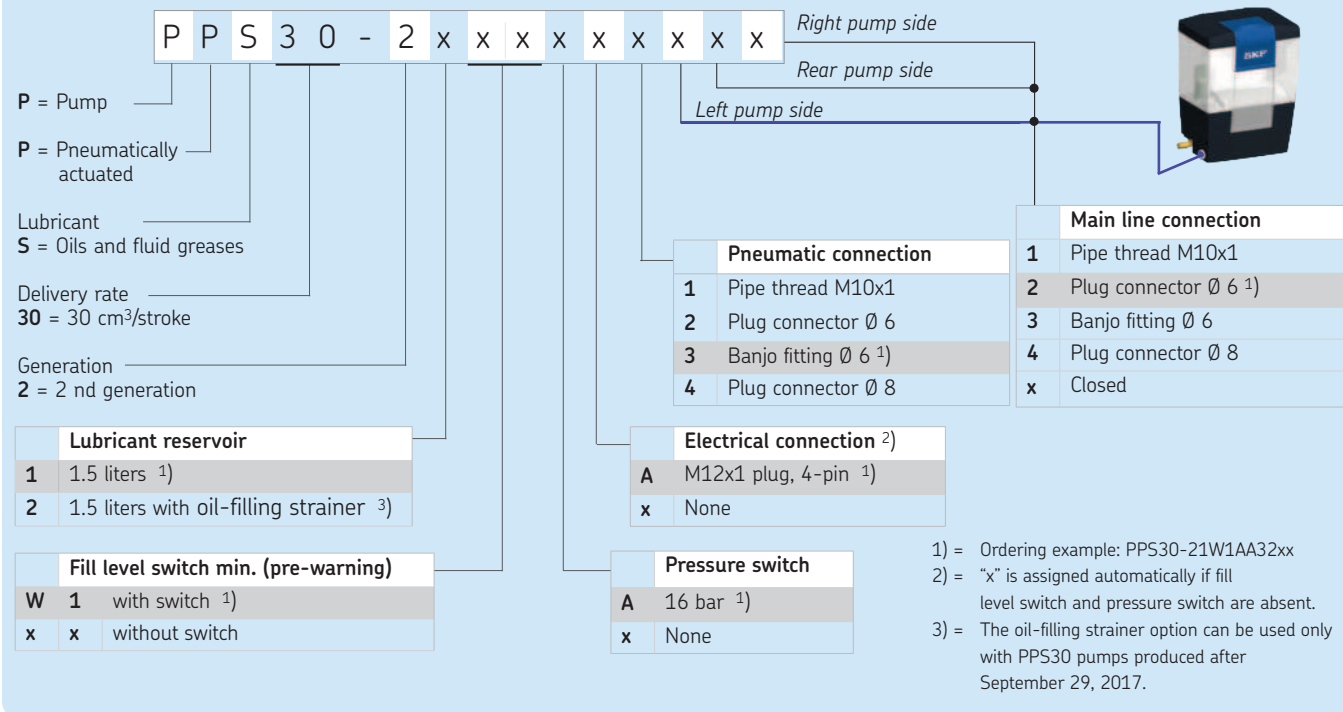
P P S 3 0 - 2 x x x x x x x x x

Right pump side

Rear pump side

Left pump side

SKF

**P** = Pump

**P** = Pneumatically actuated

Lubricant
**S** = Oils and fluid greases

Delivery rate
**30** = 30 cm$^3$/stroke

Generation
**2** = 2 nd generation

| | Lubricant reservoir |
|---|---|
| 1 | 1.5 liters 1) |
| 2 | 1.5 liters with oil-filling strainer 3) |

| | | Fill level switch min. (pre-warning) |
|---|---|---|
| W | 1 | with switch 1) |
| x | x | without switch |

| | Pneumatic connection |
|---|---|
| 1 | Pipe thread M10x1 |
| 2 | Plug connector Ø 6 |
| 3 | Banjo fitting Ø 6 1) |
| 4 | Plug connector Ø 8 |

| | Electrical connection 2) |
|---|---|
| A | M12x1 plug, 4-pin 1) |
| x | None |

| | Pressure switch |
|---|---|
| A | 16 bar 1) |
| x | None |

| | Main line connection |
|---|---|
| 1 | Pipe thread M10x1 |
| 2 | Plug connector Ø 6 1) |
| 3 | Banjo fitting Ø 6 |
| 4 | Plug connector Ø 8 |
| x | Closed |

1) = Ordering example: PPS30-21W1AA32xx
2) = "x" is assigned automatically if fill level switch and pressure switch are absent.
3) = The oil-filling strainer option can be used only with PPS30 pumps produced after September 29, 2017.